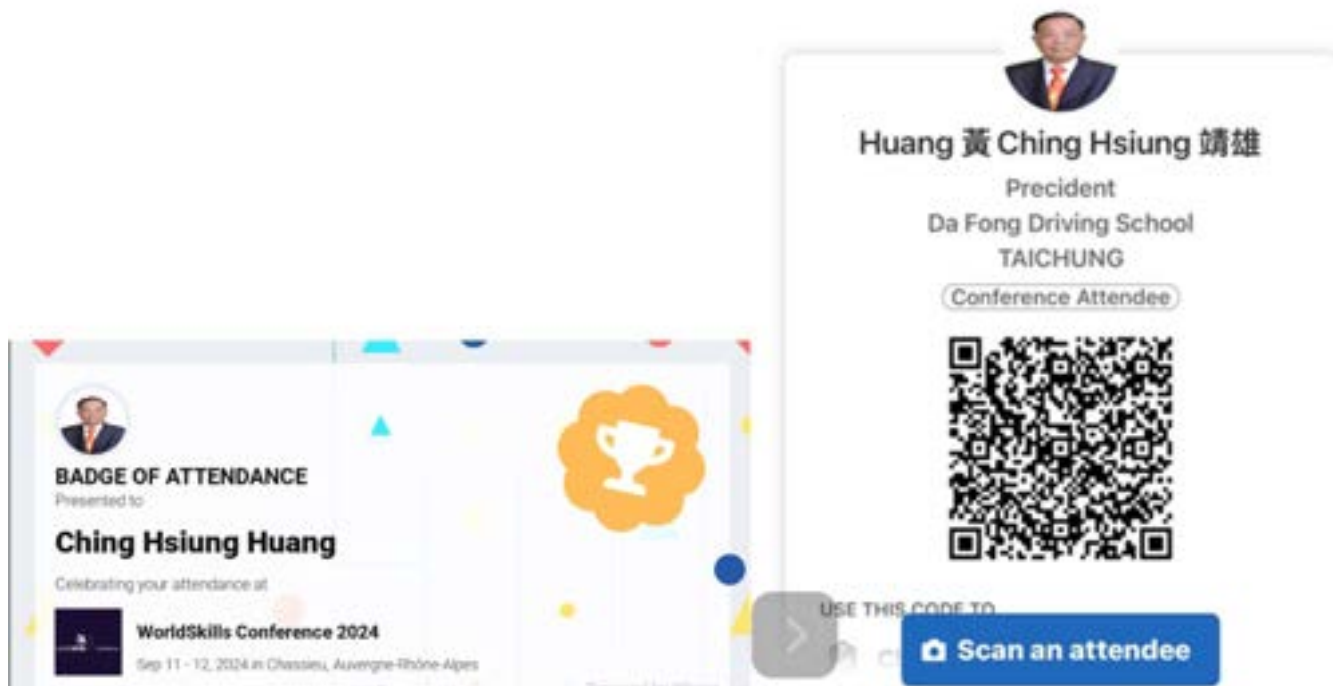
Huang 黃 Ching Hsiung 靖雄
Precident
Da Fong Driving School
TAICHUNG
Conference Attendee

BADGE OF ATTENDANCE
Presented to
Ching Hsiung Huang
Celebrating your attendance at
WorldSkills Conference 2024
Sep 11 - 12, 2024 in Chassieu, Auvergne-Rhône-Alpes

USE THIS CODE TO
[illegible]
Scan an attendee